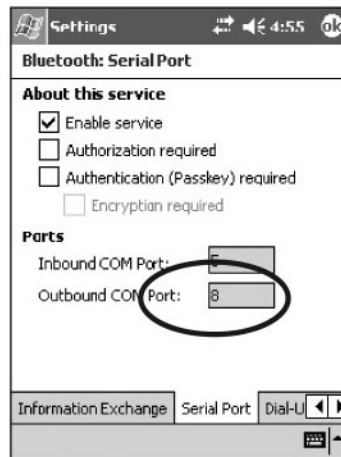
Settings 4:55 ok

Bluetooth: Serial Port

About this service

Enable service

Authorization required

Authentication (Passkey) required

Encryption required

Ports

Inbound COM Port: 5

Outbound COM Port: 8

Information Exchange Serial Port Dial-U